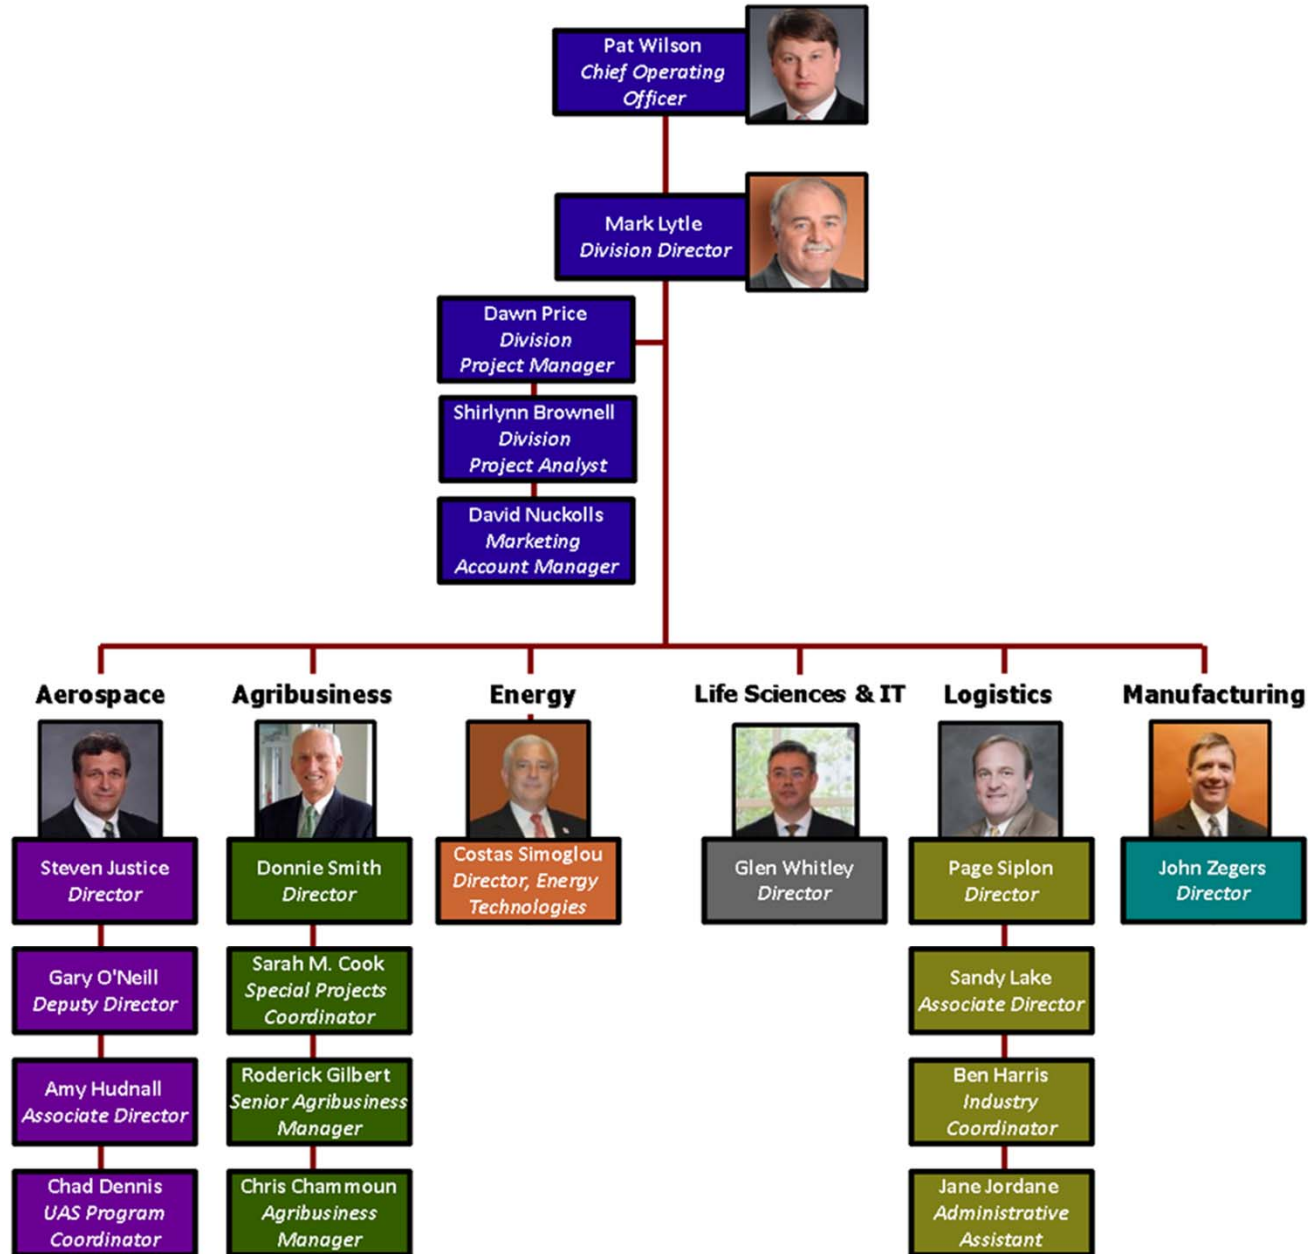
Pat Wilson
Chief Operating Officer

Mark Lytle
Division Director

Dawn Price
Division Project Manager

Shirlynn Brownell
Division Project Analyst

David Nuckolls
Marketing Account Manager

Aerospace

Steven Justice
Director

Gary O'Neill
Deputy Director

Amy Hudnall
Associate Director

Chad Dennis
UAS Program Coordinator

Agribusiness

Donnie Smith
Director

Sarah M. Cook
Special Projects Coordinator

Roderick Gilbert
Senior Agribusiness Manager

Chris Chammoun
Agribusiness Manager

Energy

Costas Simoglou
Director, Energy Technologies

Life Sciences & IT

Glen Whitley
Director

Logistics

Page Siplon
Director

Sandy Lake
Associate Director

Ben Harris
Industry Coordinator

Jane Jordane
Administrative Assistant

Manufacturing

John Zegers
Director